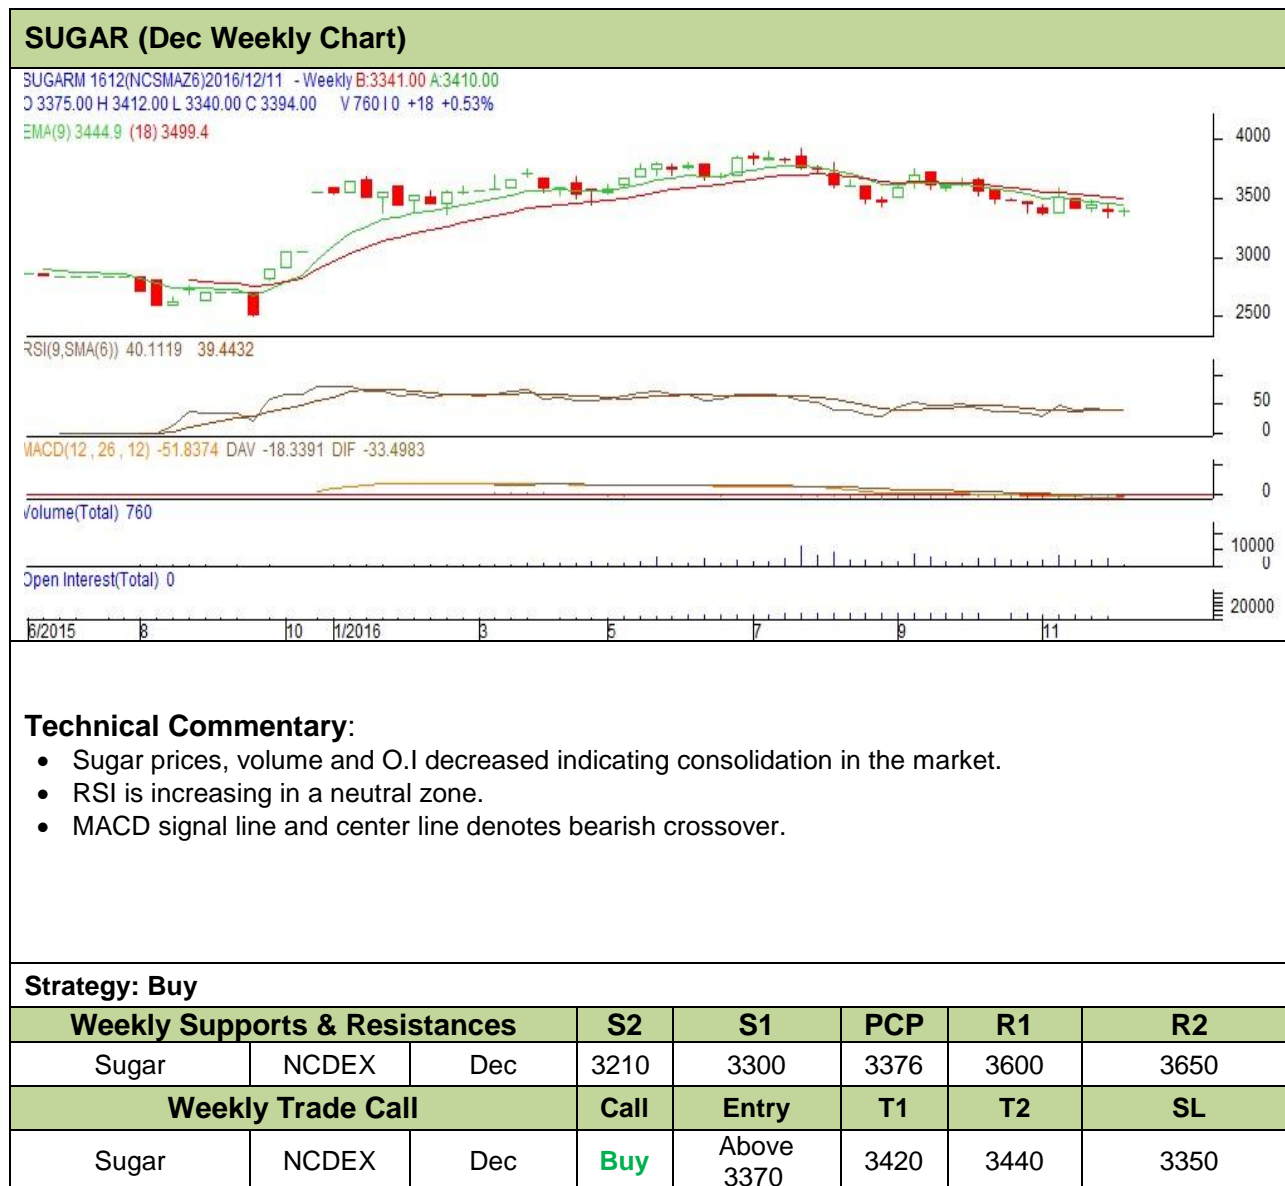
SUGAR (Dec Weekly Chart)

SUGARM 1612(NCSMAZ6)2016/12/11 - Weekly B:3341.00 A:3410.00
O 3375.00 H 3412.00 L 3340.00 C 3394.00 V 760 I 0 +18 +0.53%
EMA(9) 3444.9 (18) 3499.4

4000
3500
3000
2500

RSI(9,SMA(6)) 40.1119 39.4432

50
0

MACD(12, 26, 12) -51.8374 DAV -18.3391 DIF -33.4983

0

Volume(Total) 760

10000
0

Open Interest(Total) 0

20000

6/2015 8 10 1/2016 3 5 7 9 11

Technical Commentary:
- Sugar prices, volume and O.I decreased indicating consolidation in the market.
- RSI is increasing in a neutral zone.
- MACD signal line and center line denotes bearish crossover.

Strategy: Buy

| Weekly Supports & Resistances | | | S2 | S1 | PCP | R1 | R2 |
|---|---|---|---|---|---|---|---|
| Sugar | NCDEX | Dec | 3210 | 3300 | 3376 | 3600 | 3650 |
| Weekly Trade Call | | | Call | Entry | T1 | T2 | SL |
| Sugar | NCDEX | Dec | Buy | Above 3370 | 3420 | 3440 | 3350 |